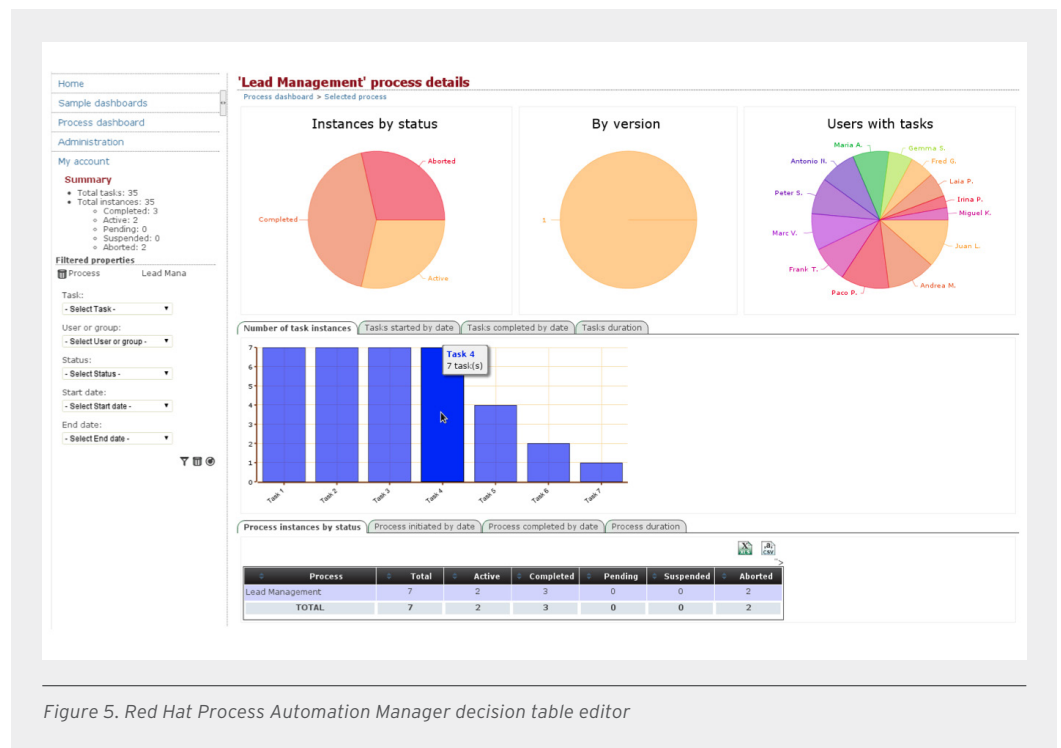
Home
Sample dashboards
Process dashboard
Administration
My account

Summary
- Total tasks: 35
- Total instances: 35
  - Completed: 3
  - Active: 2
  - Pending: 0
  - Suspended: 0
  - Aborted: 2

Filtered properties
Process Lead Mana

Task:
- Select Task -
User or group:
- Select User or group -
Status:
- Select Status -
Start date:
- Select Start date -
End date:
- Select End date -

'Lead Management' process details
Process dashboard > Selected process

Instances by status
Aborted
Completed
Active

By version
1

Users with tasks
Maria A.
Gemma S.
Antonio N.
Fred G.
Laia P.
Peter S.
Irina P.
Miguel K.
Marc V.
Juan L.
Frank T.
Paco P.
Andrea M.

Number of task instances | Tasks started by date | Tasks completed by date | Tasks duration

7
6
5
4
3
2
1
0
Task 4
7 task(s)
Task 1 Task 2 Task 3 Task 4 Task 5 Task 6 Task 7

Process instances by status | Process initiated by date | Process completed by date | Process duration

| Process | Total | Active | Completed | Pending | Suspended | Aborted |
|---|---|---|---|---|---|---|
| Lead Management | 7 | 2 | 3 | 0 | 0 | 2 |
| TOTAL | 7 | 2 | 3 | 0 | 0 | 2 |

Figure 5. Red Hat Process Automation Manager decision table editor